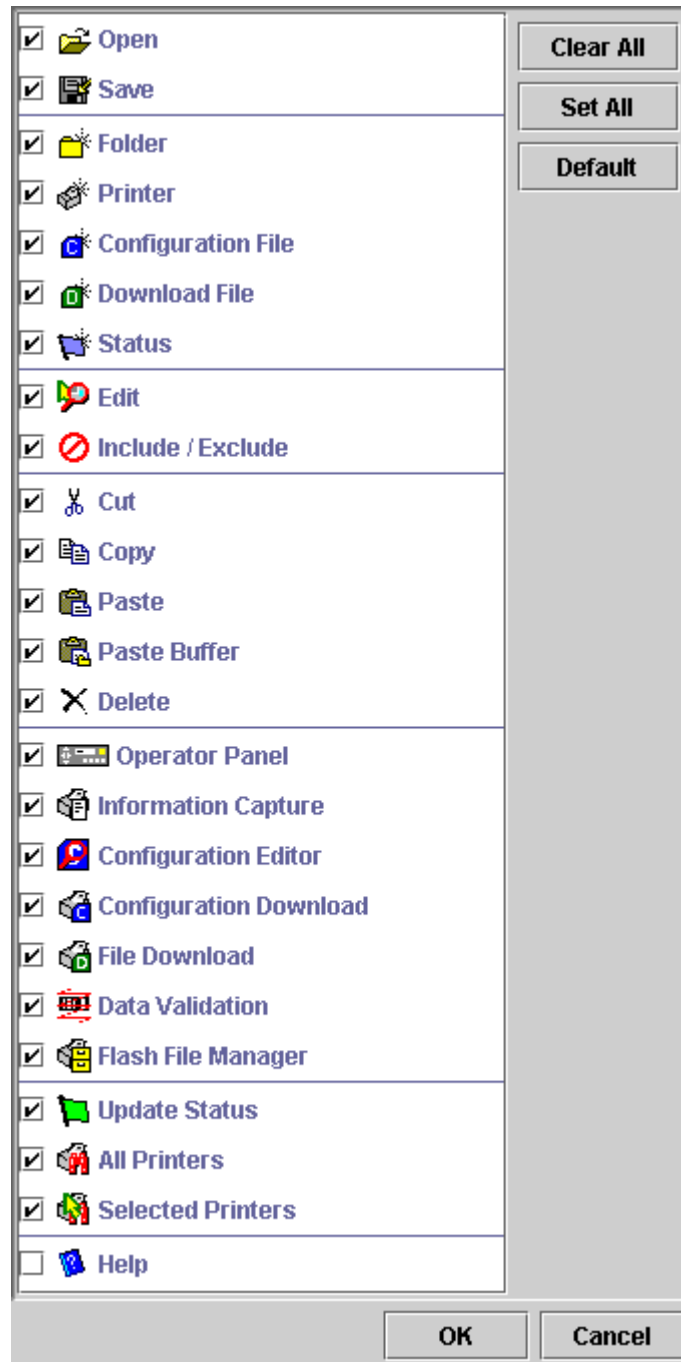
Open
Save
Folder
Printer
Configuration File
Download File
Status
Edit
Include / Exclude
Cut
Copy
Paste
Paste Buffer
Delete
Operator Panel
Information Capture
Configuration Editor
Configuration Download
File Download
Data Validation
Flash File Manager
Update Status
All Printers
Selected Printers
Help

Clear All
Set All
Default

OK
Cancel